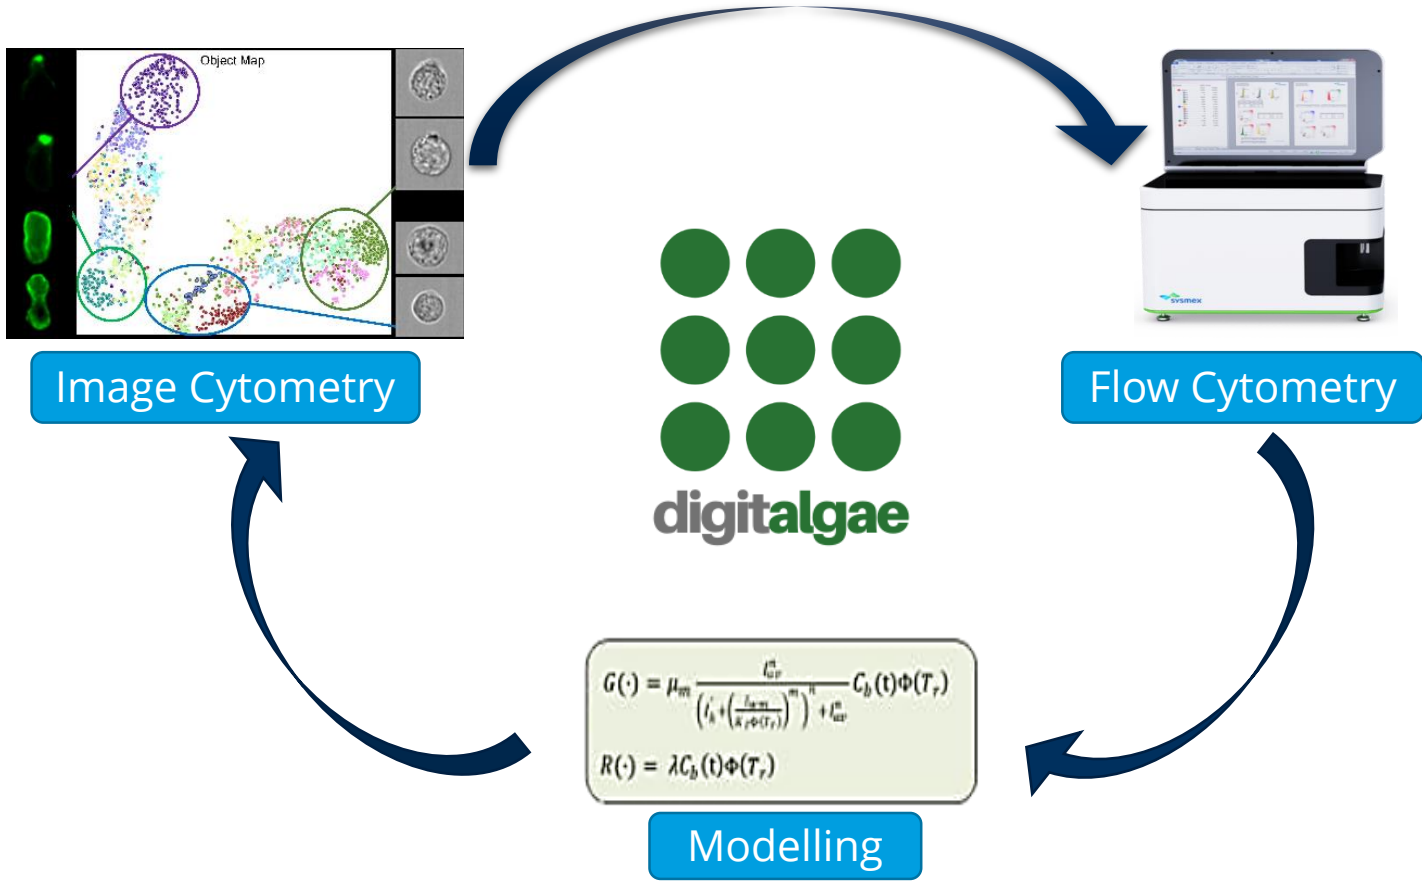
Object Map

Image Cytometry

sysmex

Flow Cytometry

digitalgae

$G(\cdot) = \mu_m \frac{I_{av}^n}{\left(I_k^n + \left(\frac{I_{av}}{K_I \Phi(T_r)}\right)^m\right)^n + I_{av}^n} C_b(t)\Phi(T_r)$

$R(\cdot) = \lambda C_b(t)\Phi(T_r)$

Modelling